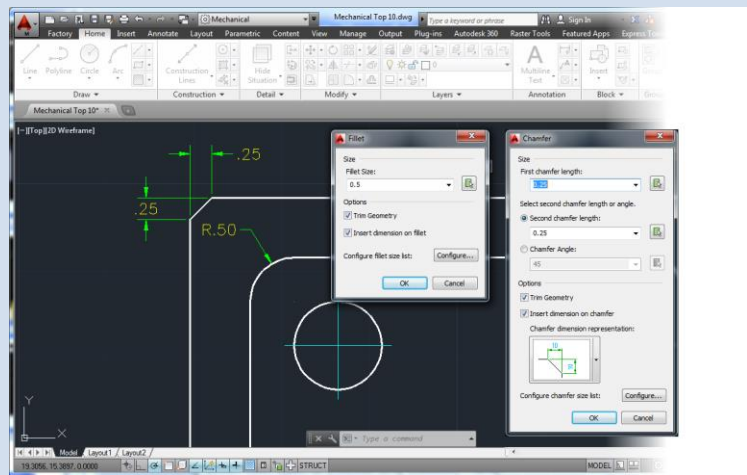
Mechanical
Mechanical Top 10.dwg
Type a keyword or phrase
Sign In
Factory Home Insert Annotate Layout Parametric Content View Manage Output Plug-ins Autodesk 360 Raster Tools Featured Apps Express Tools
Line Polyline Circle Arc
Construction Lines
Hide Situation
Multiline Text
Insert
Draw
Construction
Detail
Modify
Layers
Annotation
Block
Mechanical Top 10*
[−][Top][2D Wireframe]
.25
.25
R.50
Fillet
Size
Fillet Size:
0.5
Options
Trim Geometry
Insert dimension on fillet
Configure fillet size list:
Configure...
OK
Cancel
Chamfer
Size
First chamfer length:
0.25
Select second chamfer length or angle.
Second chamfer length:
0.25
Chamfer Angle:
45
Options
Trim Geometry
Insert dimension on chamfer
Chamfer dimension representation:
10
Configure chamfer size list:
Configure...
OK
Cancel
Type a command
Model Layout1 Layout2
19.3056, 15.3897, 0.0000
STRUCT
MODEL